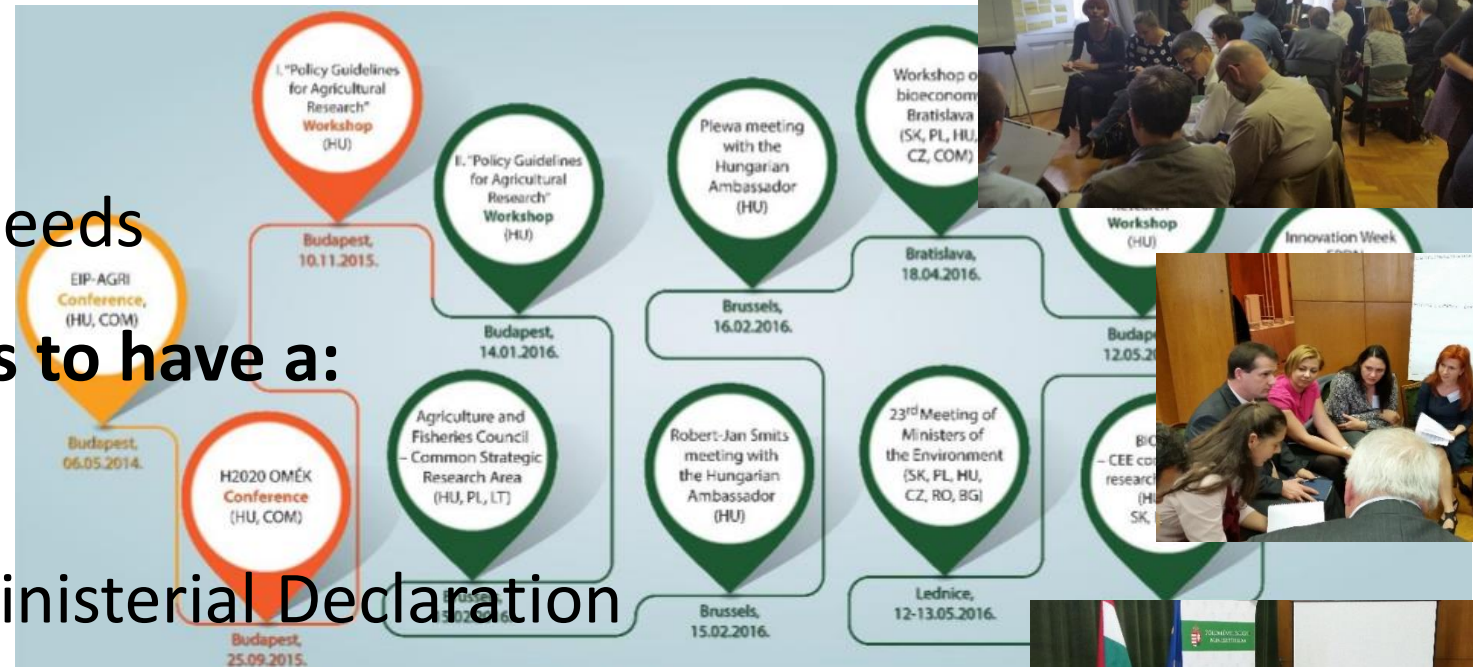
eeds

s to have a:

inisterial Declaration

EIP-AGRI Conference (HU, COM)

Budapest, 06.05.2014.

I. "Policy Guidelines for Agricultural Research" Workshop (HU)

Budapest, 10.11.2015.

H2020 OMÉK Conference (HU, COM)

Budapest, 25.09.2015.

II. "Policy Guidelines for Agricultural Research" Workshop (HU)

Budapest, 14.01.2016.

Agriculture and Fisheries Council – Common Strategic Research Area (HU, PL, LT)

Brussels, 15.02.2016.

Plewa meeting with the Hungarian Ambassador (HU)

Brussels, 16.02.2016.

Robert-Jan Smits meeting with the Hungarian Ambassador (HU)

Brussels, 15.02.2016.

Workshop o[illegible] bioeconom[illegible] Bratislava (SK, PL, HU, CZ, COM)

Bratislava, 18.04.2016.

23rd Meeting of Ministers of the Environment (SK, PL, HU, CZ, RO, BG)

Lednice, 12-13.05.2016.

Workshop (HU)

Budap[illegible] 12.05.2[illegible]

Innovation Week

BIO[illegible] – CEE co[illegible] research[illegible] (H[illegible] SK, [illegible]